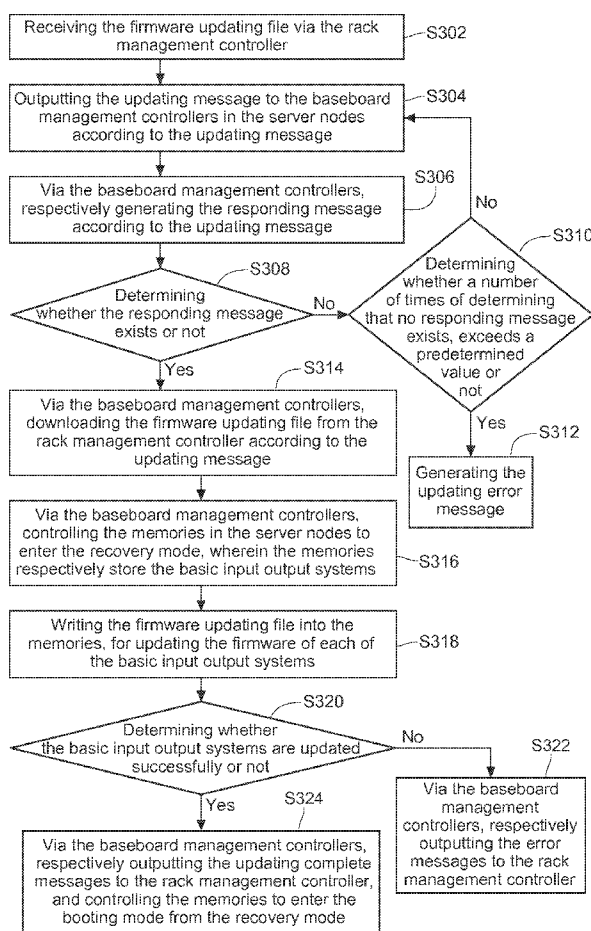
Receiving the firmware updating file via the rack management controller

S302

Outputting the updating message to the baseboard management controllers in the server nodes according to the updating message

S304

Via the baseboard management controllers, respectively generating the responding message according to the updating message

S306

No

S310

S308

Determining whether the responding message exists or not

No

Determining whether a number of times of determining that no responding message exists, exceeds a predetermined value or not

Yes

S314

Via the baseboard management controllers, downloading the firmware updating file from the rack management controller according to the updating message

Yes

S312

Generating the updating error message

Via the baseboard management controllers, controlling the memories in the server nodes to enter the recovery mode, wherein the memories respectively store the basic input output systems

S316

Writing the firmware updating file into the memories, for updating the firmware of each of the basic input output systems

S318

S320

Determining whether the basic input output systems are updated successfully or not

No

S322

Yes

S324

Via the baseboard management controllers, respectively outputting the error messages to the rack management controller

Via the baseboard management controllers, respectively outputting the updating complete messages to the rack management controller, and controlling the memories to enter the booting mode from the recovery mode